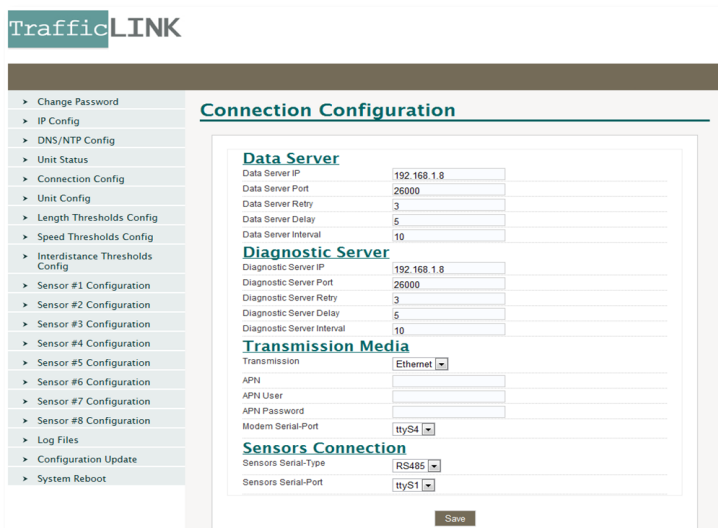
TrafficLINK

Change Password
IP Config
DNS/NTP Config
Unit Status
Connection Config
Unit Config
Length Thresholds Config
Speed Thresholds Config
Interdistance Thresholds Config
Sensor #1 Configuration
Sensor #2 Configuration
Sensor #3 Configuration
Sensor #4 Configuration
Sensor #5 Configuration
Sensor #6 Configuration
Sensor #7 Configuration
Sensor #8 Configuration
Log Files
Configuration Update
System Reboot

Connection Configuration

Data Server

| | |
|---|---|
| Data Server IP | 192.168.1.8 |
| Data Server Port | 26000 |
| Data Server Retry | 3 |
| Data Server Delay | 5 |
| Data Server Interval | 10 |

Diagnostic Server

| | |
|---|---|
| Diagnostic Server IP | 192.168.1.8 |
| Diagnostic Server Port | 26000 |
| Diagnostic Server Retry | 3 |
| Diagnostic Server Delay | 5 |
| Diagnostic Server Interval | 10 |

Transmission Media

| | |
|---|---|
| Transmission | Ethernet |
| APN | |
| APN User | |
| APN Password | |
| Modem Serial-Port | ttyS4 |

Sensors Connection

| | |
|---|---|
| Sensors Serial-Type | RS485 |
| Sensors Serial-Port | ttyS1 |

Save